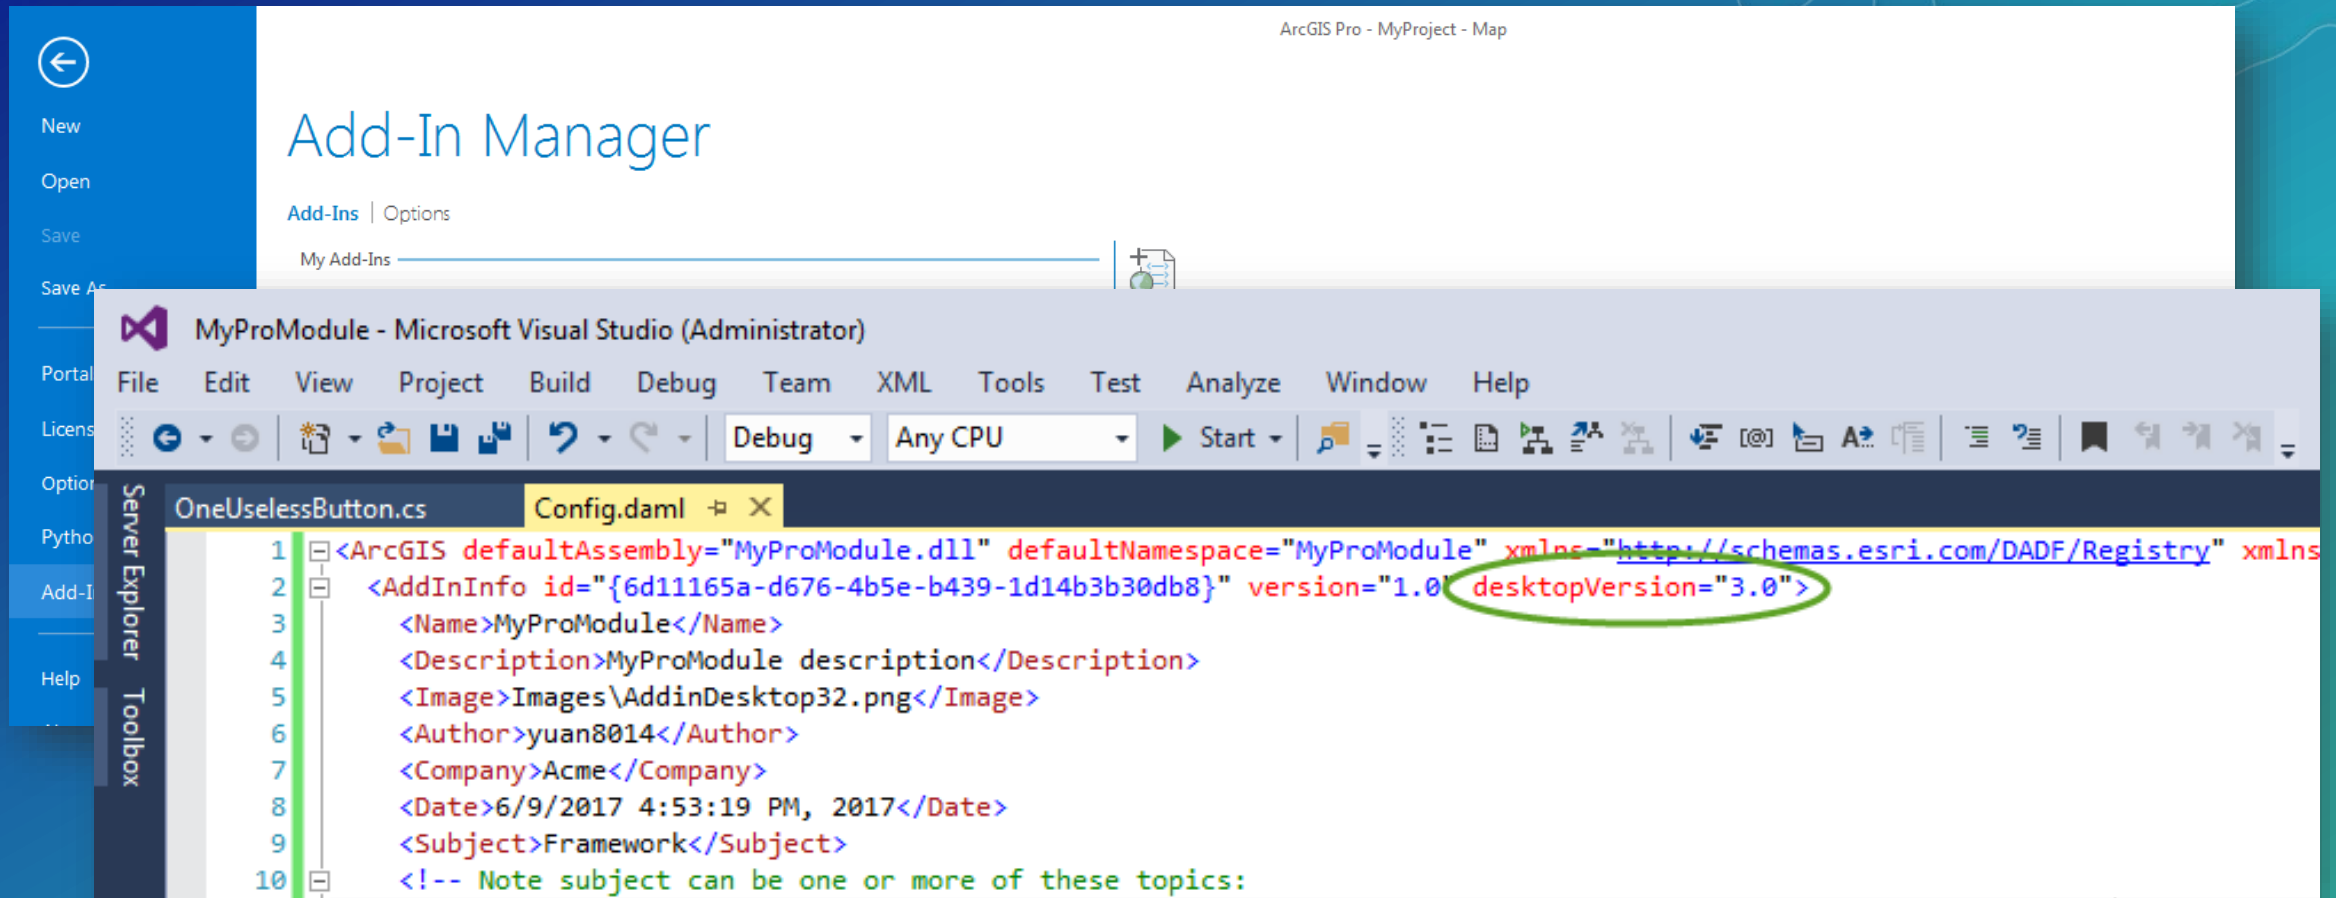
ArcGIS Pro - MyProject - Map

New
Open
Save
Save As
Portal
Licens
Option
Pytho
Add-I
Help

Add-In Manager

Add-Ins | Options

My Add-Ins

MyProModule - Microsoft Visual Studio (Administrator)

File Edit View Project Build Debug Team XML Tools Test Analyze Window Help

Debug Any CPU Start

Server Explorer Toolbox

OneUselessButton.cs Config.daml

1 <ArcGIS defaultAssembly="MyProModule.dll" defaultNamespace="MyProModule" xmlns="http://schemas.esri.com/DADF/Registry" xmlns
2 <AddInInfo id="{6d11165a-d676-4b5e-b439-1d14b3b30db8}" version="1.0" desktopVersion="3.0">
3 <Name>MyProModule</Name>
4 <Description>MyProModule description</Description>
5 <Image>Images\AddinDesktop32.png</Image>
6 <Author>yuan8014</Author>
7 <Company>Acme</Company>
8 <Date>6/9/2017 4:53:19 PM, 2017</Date>
9 <Subject>Framework</Subject>
10 <!-- Note subject can be one or more of these topics: